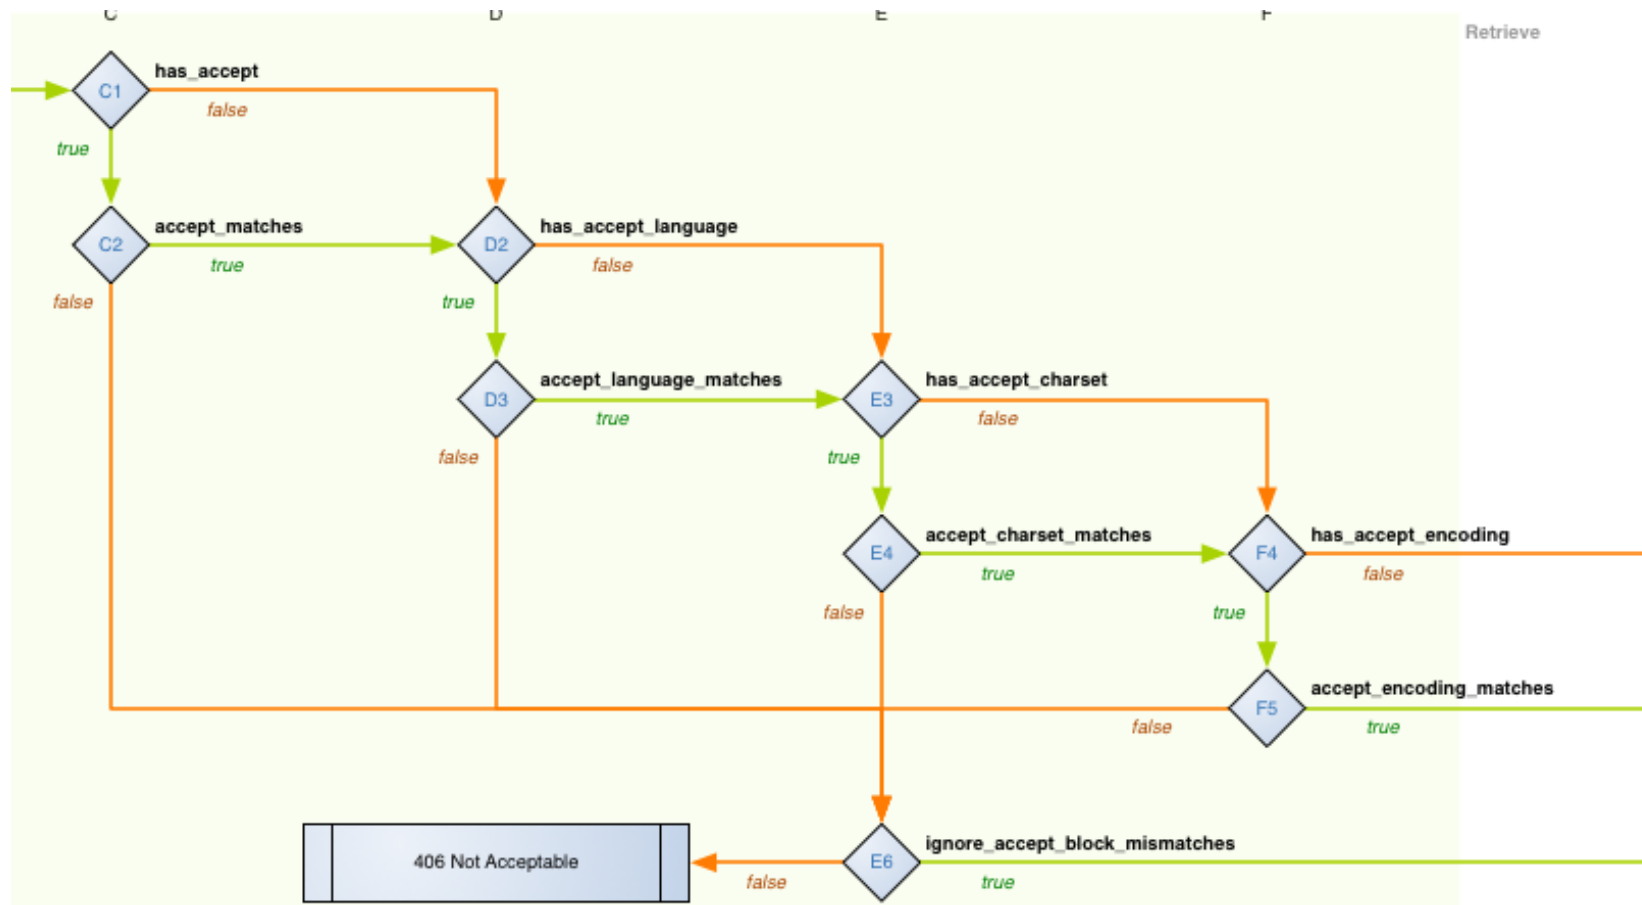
C
D
E
F
Retrieve

C1 has_accept
false
true

C2 accept_matches
true
false

D2 has_accept_language
false
true

D3 accept_language_matches
true
false

E3 has_accept_charset
false
true

E4 accept_charset_matches
true
false

F4 has_accept_encoding
false
true

F5 accept_encoding_matches
false
true

406 Not Acceptable
false
E6 ignore_accept_block_mismatches
true